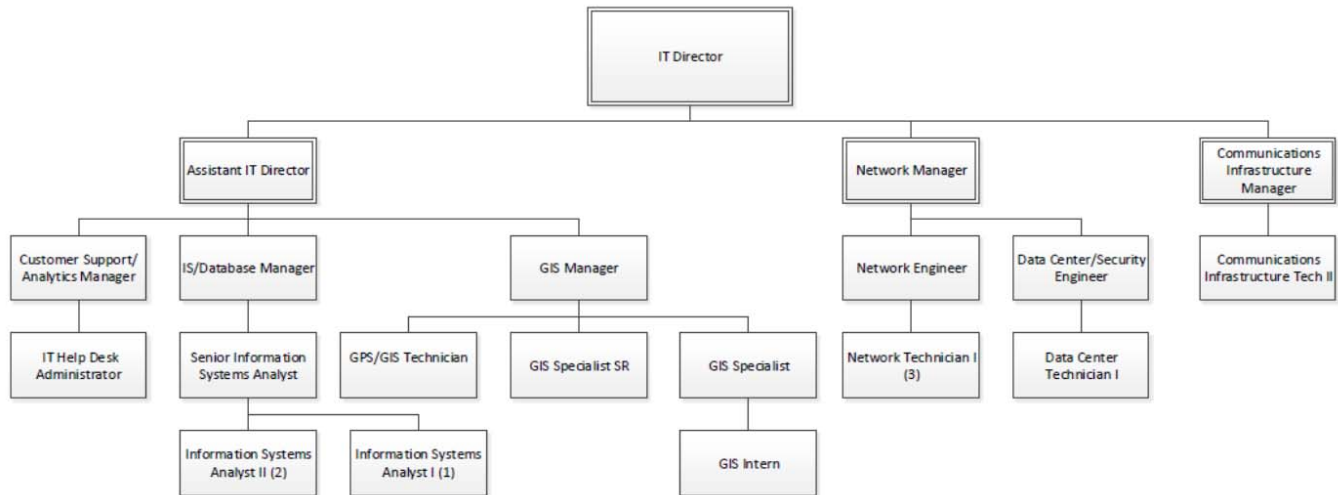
IT Director

Assistant IT Director

Network Manager

Communications Infrastructure Manager

Customer Support/ Analytics Manager

IS/Database Manager

GIS Manager

Network Engineer

Data Center/Security Engineer

Communications Infrastructure Tech II

IT Help Desk Administrator

Senior Information Systems Analyst

GPS/GIS Technician

GIS Specialist SR

GIS Specialist

Network Technician I (3)

Data Center Technician I

Information Systems Analyst II (2)

Information Systems Analyst I (1)

GIS Intern